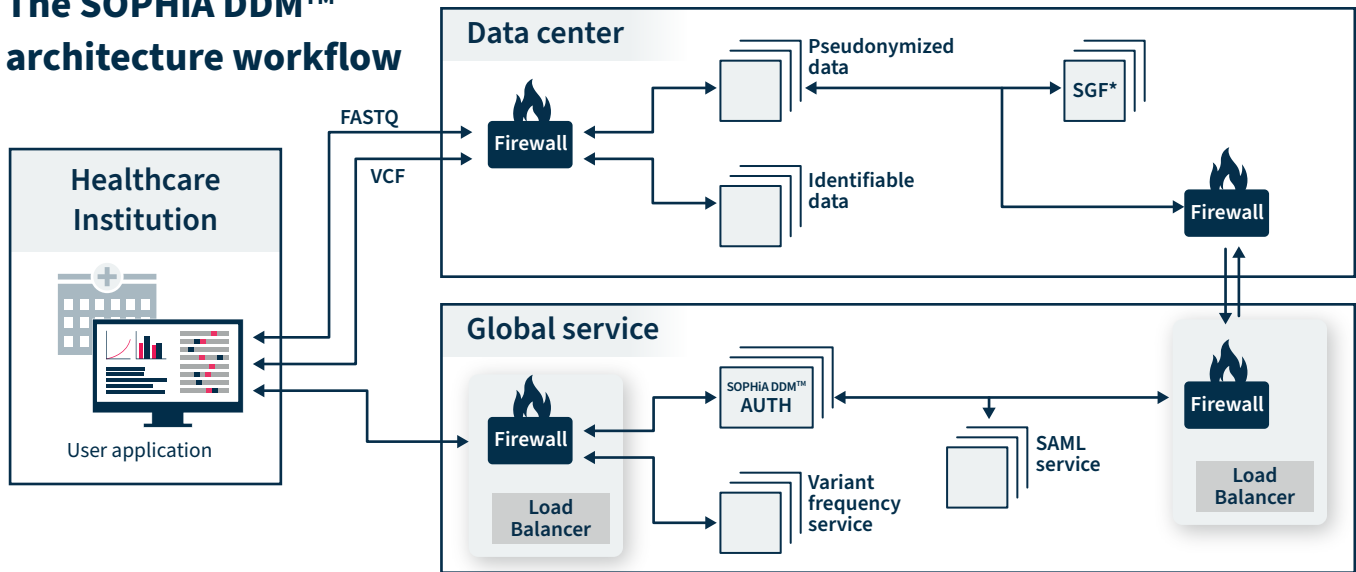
The SOPHiA DDM™ architecture workflow

Healthcare Institution

User application

FASTQ

VCF

Data center

Firewall

Pseudonymized data

SGF*

Identifiable data

Firewall

Global service

Firewall

Load Balancer

SOPHiA DDM™ AUTH

SAML service

Variant frequency service

Firewall

Load Balancer